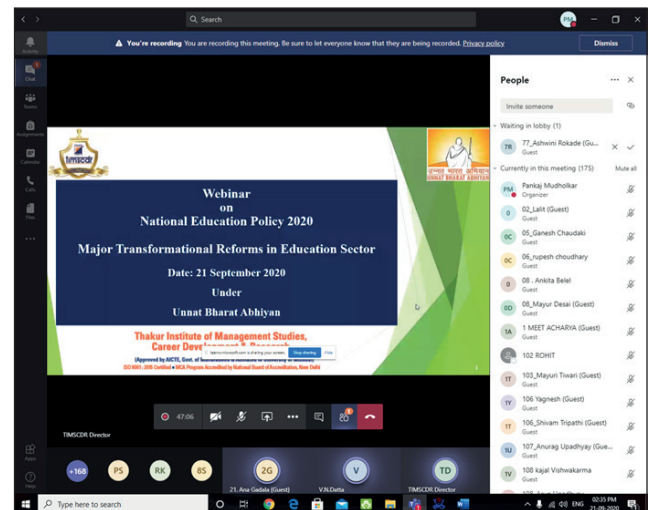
Search

PM

Activity

Chat

Teams

Assignments

Calendar

Calls

Files

Apps

Help

You're recording You are recording this meeting. Be sure to let everyone know that they are being recorded. Privacy policy

Dismiss

TIMSCDR

Webinar
on
National Education Policy 2020

Major Transformational Reforms in Education Sector

Date: 21 September 2020

Under

Unnat Bharat Abhiyan

उन्नत भारत अभियान

UNNAT BHARAT ABHIYAN

Thakur Institute of Management Studies, Career Development & Research

(Approved by AICTE, Govt. of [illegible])

ISO 9001 : 2015 Certified • MCA Program Accredited by National Board of Accreditation, New Delhi

teams.microsoft.com is sharing your screen. Stop sharing Hide

47:06

TIMSCDR Director

+168

PS

RK

8S

2G

21. Ana Gadala (Guest)

V

V.N.Datta

TD

TIMSCDR Director

People

Invite someone

Waiting in lobby (1)

TR 77_Ashwini Rokade (Gu...
Guest

Currently in this meeting (175)

Mute all

PM Pankaj Mudholkar
Organizer

0 02_Lalit (Guest)
Guest

0C 05_Ganesh Chaudaki
Guest

0C 06_rupesh choudhary
Guest

0 08 . Ankita Belel
Guest

0D 08_Mayur Desai (Guest)
Guest

1A 1 MEET ACHARYA (Guest)
Guest

102 ROHIT

1T 103_Mayuri Tiwari (Guest)
Guest

1Y 106 Yagnesh (Guest)
Guest

1T 106_Shivam Tripathi (Guest)
Guest

1U 107_Anurag Upadhyay (Gue...
Guest

1V 108 kajal Vishwakarma
Guest

Type here to search

ENG

02:35 PM
21-09-2020